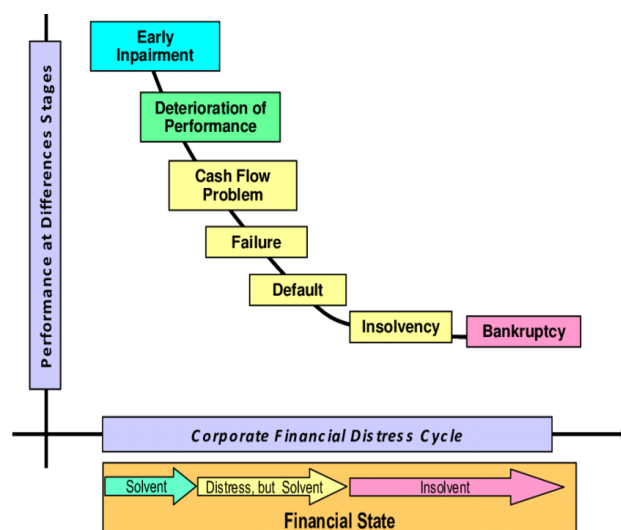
Performance at Differences Stages

Early Inpairment

Deterioration of Performance

Cash Flow Problem

Failure

Default

Insolvency

Bankruptcy

Corporate Financial Distress Cycle

Solvent

Distress, but Solvent

Insolvent

Financial State